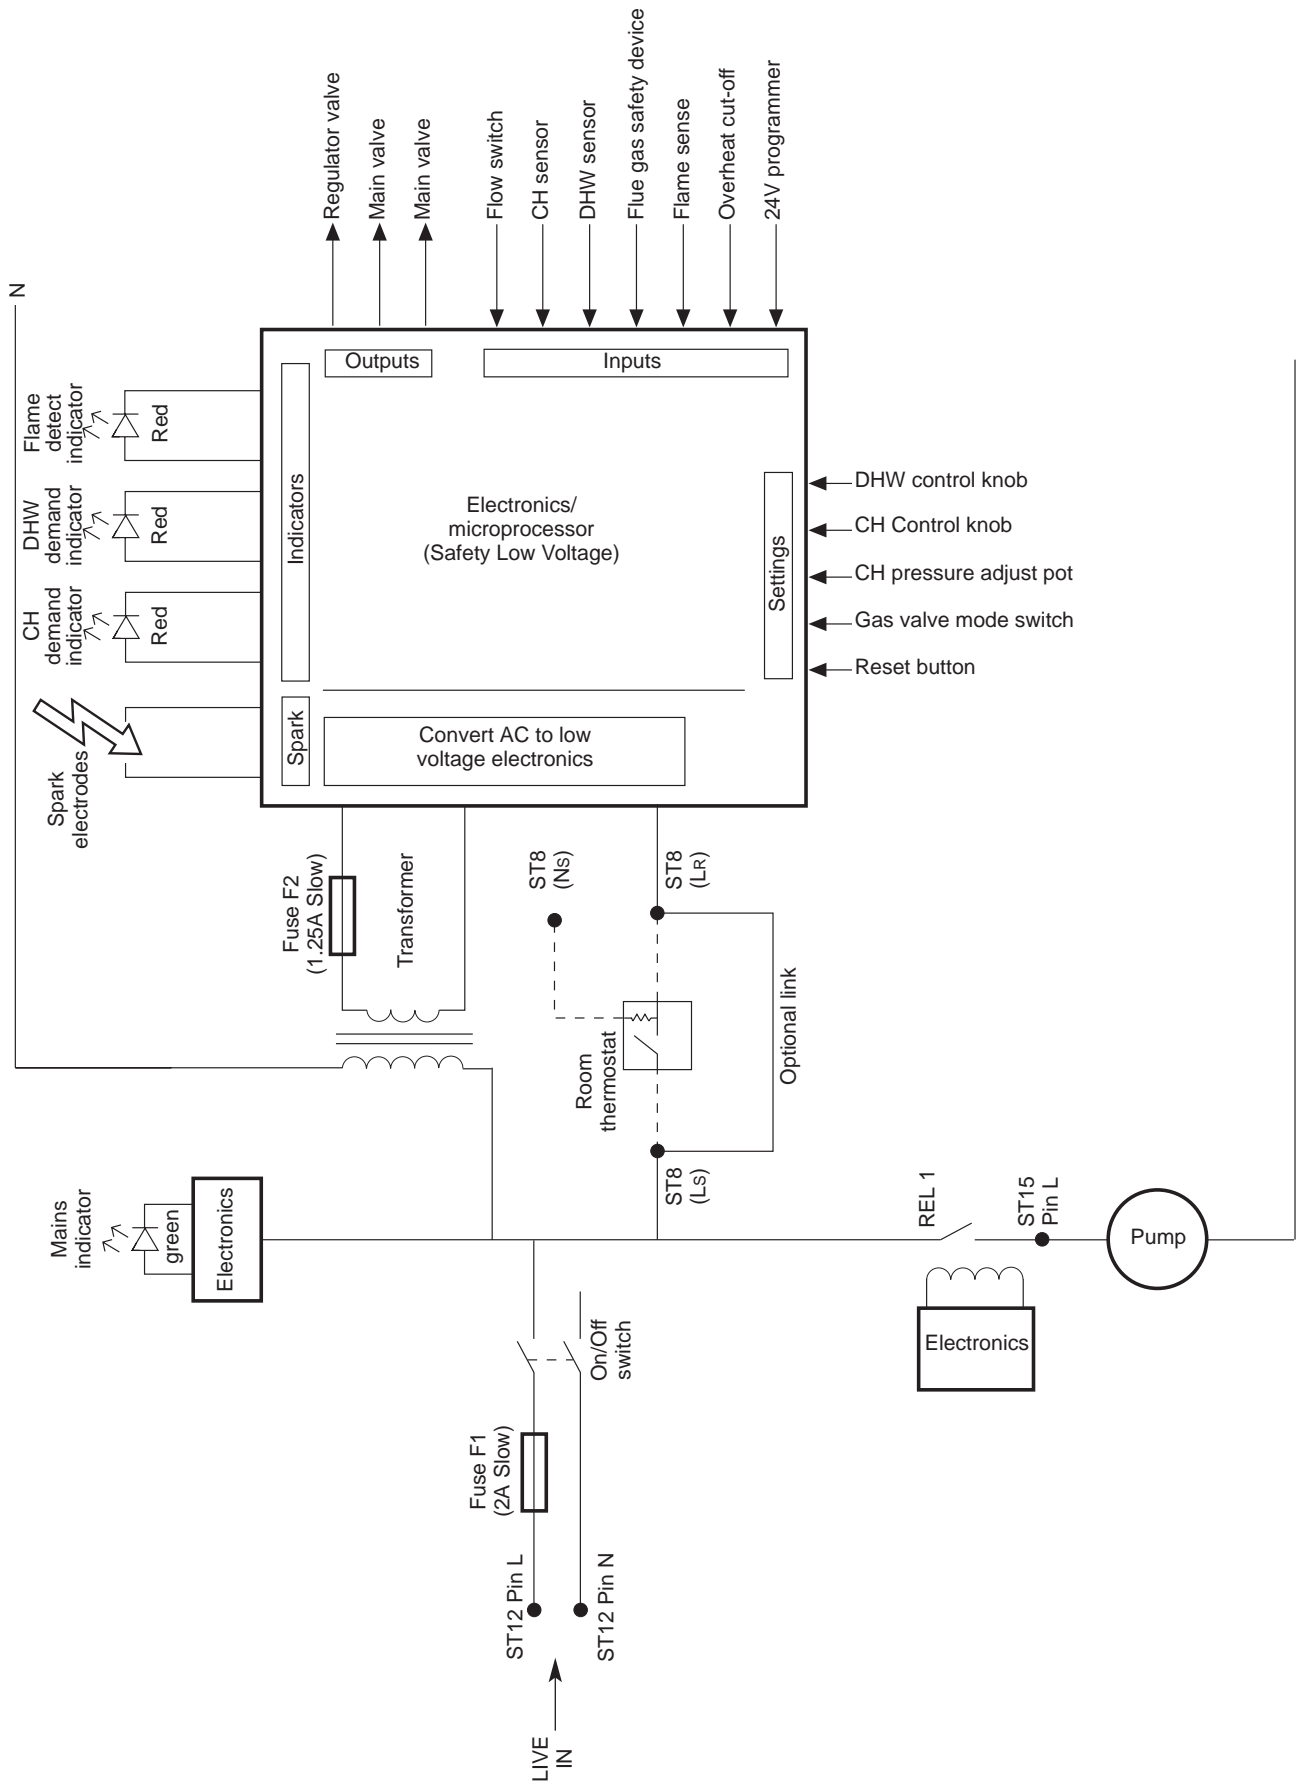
Regulator valve
Main valve
Main valve
Flow switch
CH sensor
DHW sensor
Flue gas safety device
Flame sense
Overheat cut-off
24V programmer

N

Outputs
Inputs

Flame detect indicator
Red
DHW demand indicator
Red
CH demand indicator
Red

Indicators

Electronics/ microprocessor (Safety Low Voltage)

Settings

DHW control knob
CH Control knob
CH pressure adjust pot
Gas valve mode switch
Reset button

Spark electrodes
Spark
Convert AC to low voltage electronics

Fuse F2 (1.25A Slow)
Transformer

ST8 (Ns)
ST8 (LR)
Optional link
Room thermostat
ST8 (Ls)

Mains indicator
green
Electronics

REL 1
ST15 Pin L
Pump
Electronics

On/Off switch
Fuse F1 (2A Slow)
ST12 Pin L
ST12 Pin N
LIVE IN